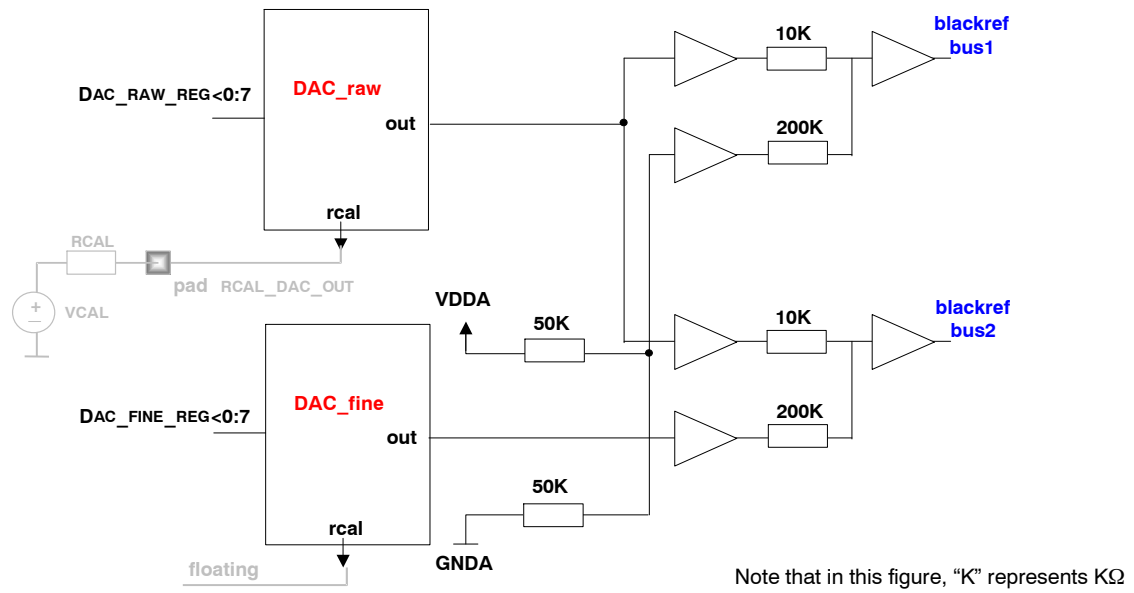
DAC_RAW_REG<0:7

DAC_raw

out

rcal

RCAL

pad RCAL_DAC_OUT

+
−
VCAL

10K

200K

blackref
bus1

VDDA

50K

10K

200K

blackref
bus2

DAC_FINE_REG<0:7

DAC_fine

out

rcal

floating

50K

GNDA

Note that in this figure, “K” represents KΩ